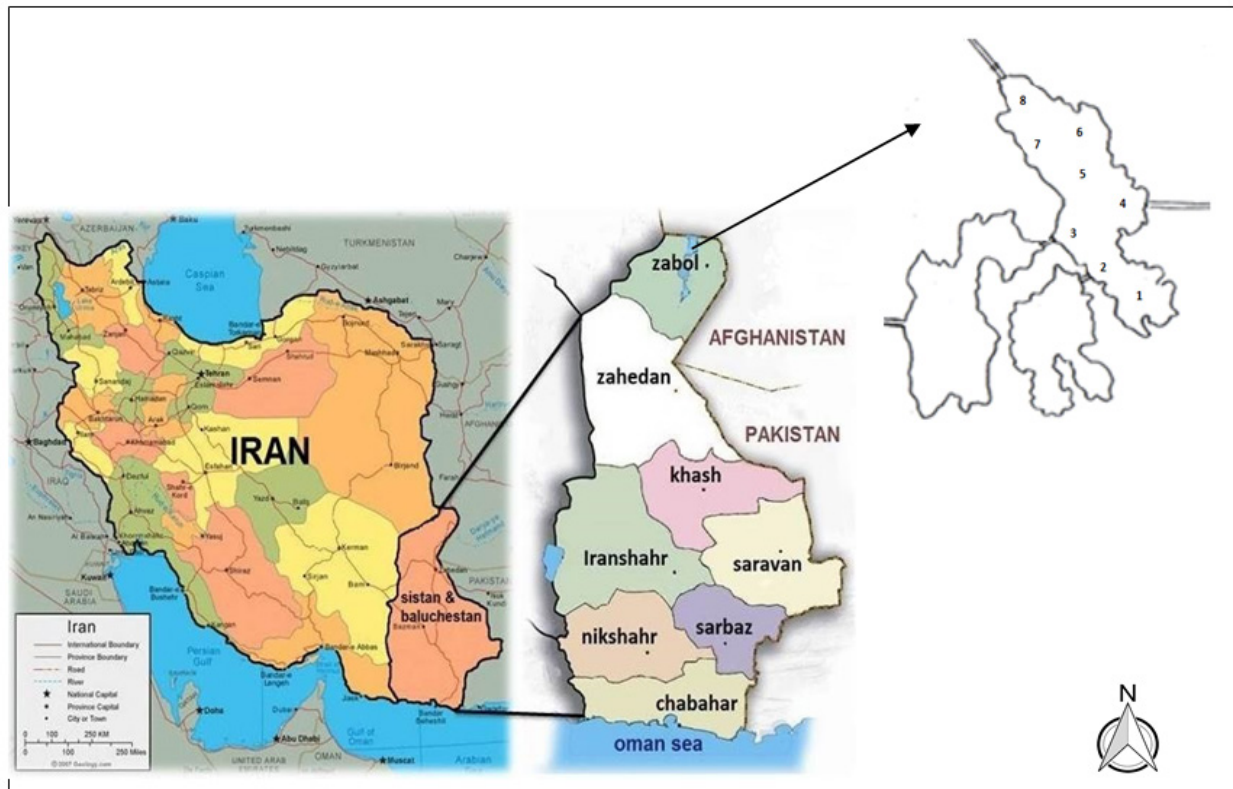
8
7
6
5
4
3
2
1

AZERBAIJAN
Baku
Turkmenbashi
TURKMENISTAN
Caspian Sea
Ashgabat
Tabriz
Ardabil
Tehran
Semnan
Mashhad
Qom
Kashan
Baghdad
IRAQ
IRAN
Esfahan
Yazd
Birjand
Kerman
Shiraz
Bam
Zahedan
Kuwait
SAUDI ARABIA
Bandar-e Abbas
Persian Gulf
Doha
Dubai
Abu Dhabi
Gulf of Oman
OMAN
Muscat
Arabian
PAKISTAN
sistan & baluchestan

Iran
International Boundary
Province Boundary
Road
River
National Capital
Province Capital
City or Town
0 100 250 KM
0 100 250 Miles
© 2007 Geology.com

zabol
AFGHANISTAN
zahedan
PAKISTAN
khash
Iranshahr
saravan
nikshahr
sarbaz
chabahar
oman sea

N